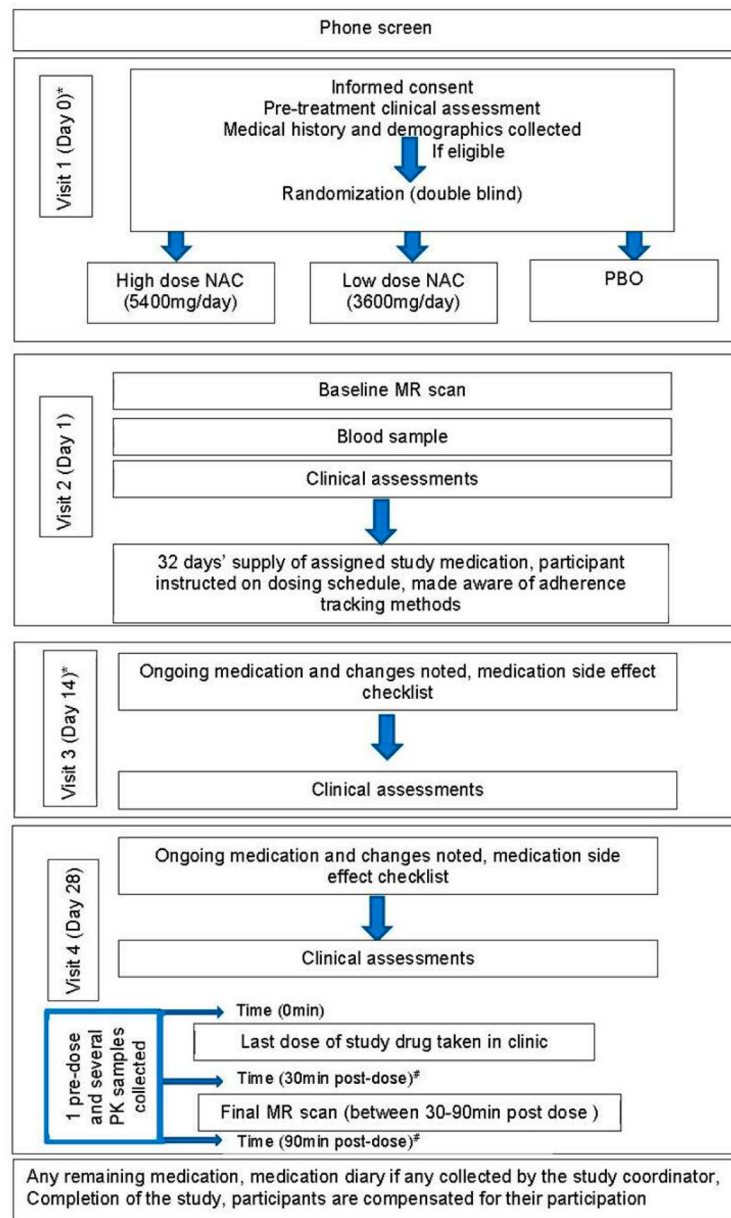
Phone screen

Visit 1 (Day 0)*

Informed consent
Pre-treatment clinical assessment
Medical history and demographics collected
If eligible
Randomization (double blind)

High dose NAC (5400mg/day)

Low dose NAC (3600mg/day)

PBO

Visit 2 (Day 1)

Baseline MR scan

Blood sample

Clinical assessments

32 days' supply of assigned study medication, participant instructed on dosing schedule, made aware of adherence tracking methods

Visit 3 (Day 14)*

Ongoing medication and changes noted, medication side effect checklist

Clinical assessments

Visit 4 (Day 28)

Ongoing medication and changes noted, medication side effect checklist

Clinical assessments

1 pre-dose and several PK samples collected

Time (0min)

Last dose of study drug taken in clinic

Time (30min post-dose)#

Final MR scan (between 30-90min post dose )

Time (90min post-dose)#

Any remaining medication, medication diary if any collected by the study coordinator, Completion of the study, participants are compensated for their participation